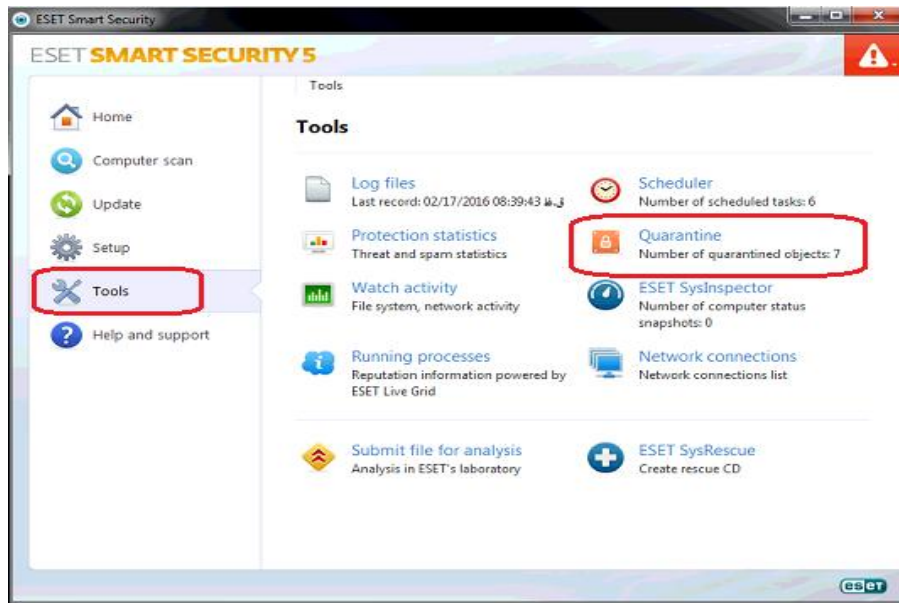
ESET Smart Security

ESET SMART SECURITY 5

Home
Computer scan
Update
Setup
Tools
Help and support

Tools

Tools

Log files
Last record: 02/17/2016 08:39:43 ق.ظ

Scheduler
Number of scheduled tasks: 6

Protection statistics
Threat and spam statistics

Quarantine
Number of quarantined objects: 7

Watch activity
File system, network activity

ESET SysInspector
Number of computer status snapshots: 0

Running processes
Reputation information powered by ESET Live Grid

Network connections
Network connections list

Submit file for analysis
Analysis in ESET's laboratory

ESET SysRescue
Create rescue CD

eset